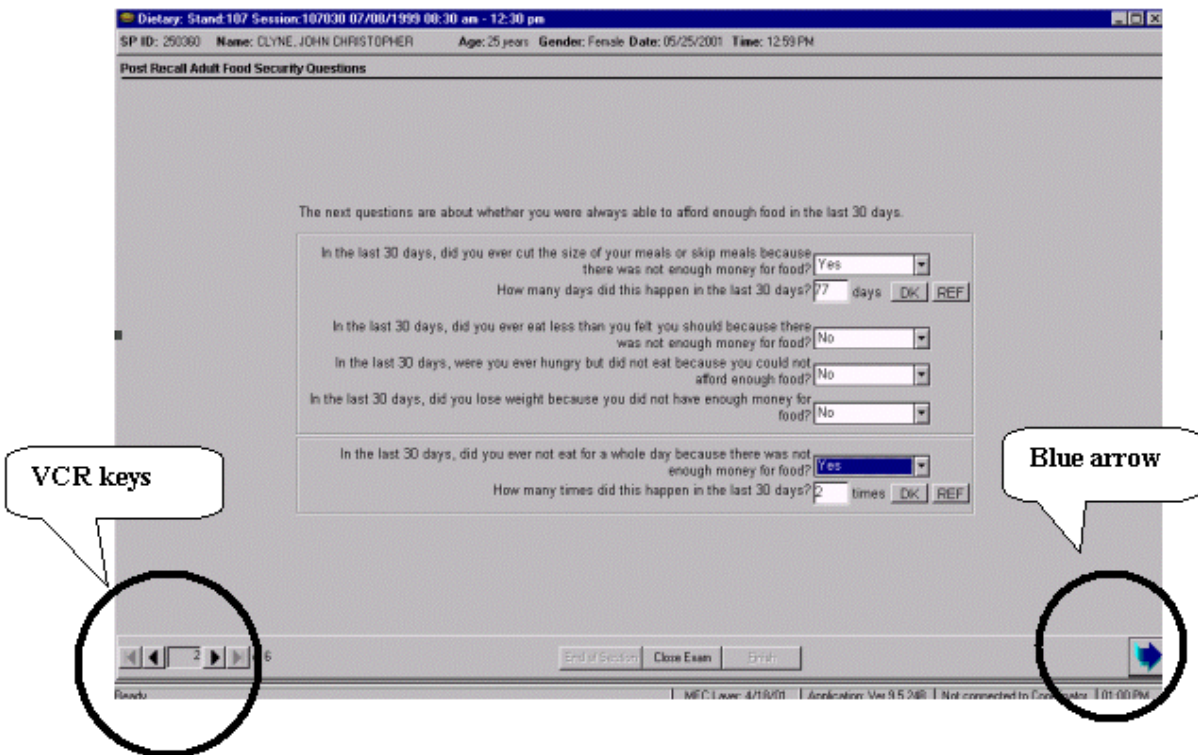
Dietary: Stand:107 Session:107030 07/08/1999 08:30 am - 12:30 pm

SP ID: 250360 Name: CLYNE, JOHN CHRISTOPHER Age: 25 years Gender: Female Date: 05/25/2001 Time: 12:59 PM

Post Recall Adult Food Security Questions

The next questions are about whether you were always able to afford enough food in the last 30 days.

In the last 30 days, did you ever cut the size of your meals or skip meals because there was not enough money for food? Yes

How many days did this happen in the last 30 days? 77 days DK REF

In the last 30 days, did you ever eat less than you felt you should because there was not enough money for food? No

In the last 30 days, were you ever hungry but did not eat because you could not afford enough food? No

In the last 30 days, did you lose weight because you did not have enough money for food? No

In the last 30 days, did you ever not eat for a whole day because there was not enough money for food? Yes

How many times did this happen in the last 30 days? 2 times DK REF

VCR keys

Blue arrow

2 6

End of Session Close Exam Finish

Ready | MEC Layer: 4/18/01 | Application: Ver 9.5.248 | Not connected to Coordinator | 01:00 PM